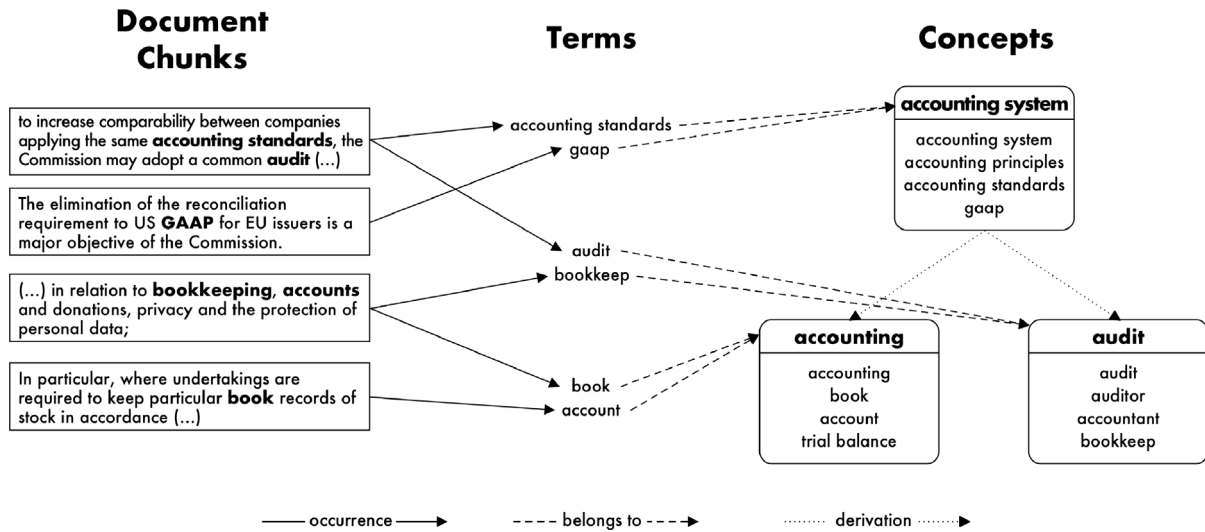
Document Chunks

to increase comparability between companies applying the same **accounting standards**, the Commission may adopt a common **audit** (...)

The elimination of the reconciliation requirement to US **GAAP** for EU issuers is a major objective of the Commission.

(...) in relation to **bookkeeping**, **accounts** and donations, privacy and the protection of personal data;

In particular, where undertakings are required to keep particular **book** records of stock in accordance (...)

Terms

accounting standards
gaap
audit
bookkeep
book
account

Concepts

**accounting system**
accounting system
accounting principles
accounting standards
gaap

**accounting**
accounting
book
account
trial balance

**audit**
audit
auditor
accountant
bookkeep

occurrence

belongs to

derivation